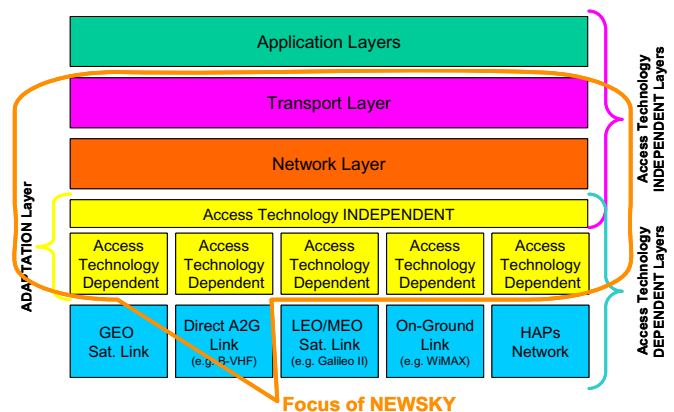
Application Layers

Transport Layer

Network Layer

Access Technology INDEPENDENT

Access Technology Dependent

Access Technology Dependent

Access Technology Dependent

Access Technology Dependent

Access Technology Dependent

GEO Sat. Link

Direct A2G Link (e.g. B-VHF)

LEO/MEO Sat. Link (e.g. Galileo II)

On-Ground Link (e.g. WiMAX)

HAPs Network

ADAPTATION Layer

Access Technology INDEPENDENT Layers

Access Technology DEPENDENT Layers

Focus of NEWSKY